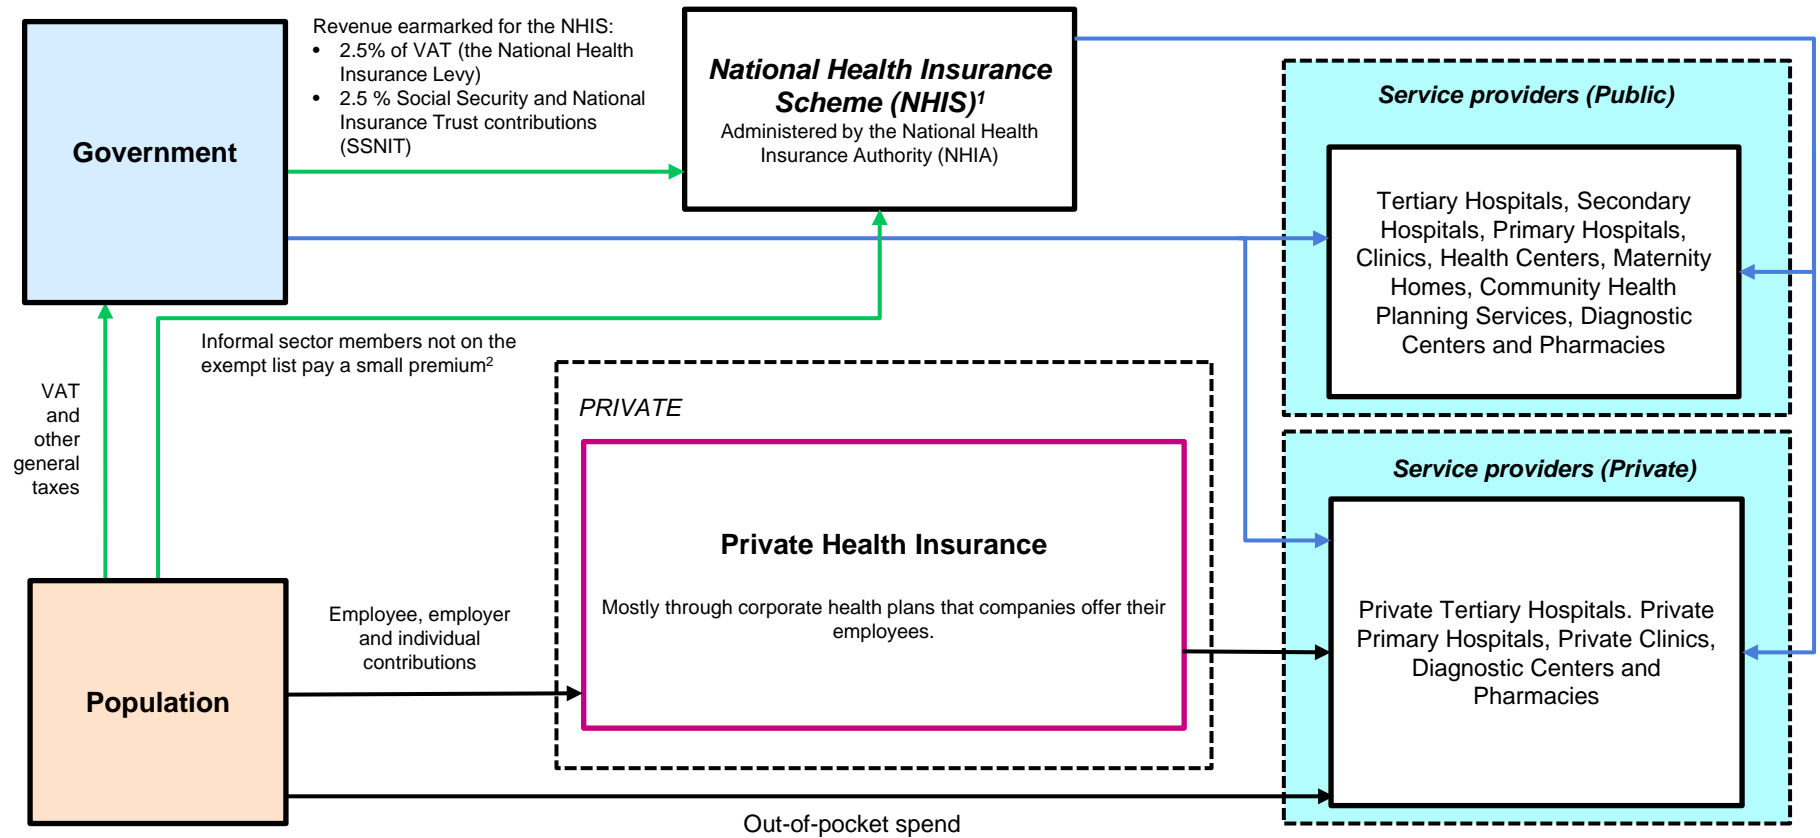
Government

Revenue earmarked for the NHIS:
• 2.5% of VAT (the National Health Insurance Levy)
• 2.5 % Social Security and National Insurance Trust contributions (SSNIT)

National Health Insurance Scheme (NHIS)$^{1}$
Administered by the National Health Insurance Authority (NHIA)

Service providers (Public)

Tertiary Hospitals, Secondary Hospitals, Primary Hospitals, Clinics, Health Centers, Maternity Homes, Community Health Planning Services, Diagnostic Centers and Pharmacies

Informal sector members not on the exempt list pay a small premium$^{2}$

VAT and other general taxes

PRIVATE

Private Health Insurance

Mostly through corporate health plans that companies offer their employees.

Service providers (Private)

Private Tertiary Hospitals. Private Primary Hospitals, Private Clinics, Diagnostic Centers and Pharmacies

Employee, employer and individual contributions

Population

Out-of-pocket spend